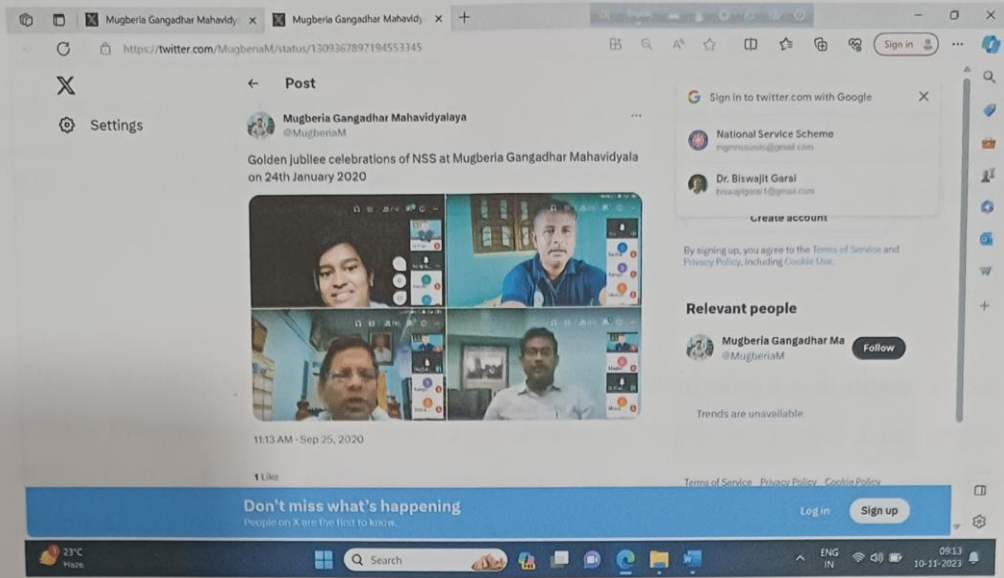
Mugberia Gangadhar Mahavidy ×
Mugberia Gangadhar Mahavidy ×
+
https://twitter.com/MugberiaM/status/1309367897194553345
Sign in

X
Settings

← Post

Mugberia Gangadhar Mahavidyalaya
@MugberiaM

Golden jubilee celebrations of NSS at Mugberia Gangadhar Mahavidyala on 24th January 2020

11:13 AM · Sep 25, 2020

1 Like

Sign in to twitter.com with Google ×
National Service Scheme
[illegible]@gmail.com
Dr. Biswajit Garai
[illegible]@gmail.com
Create account

By signing up, you agree to the Terms of Service and Privacy Policy, including Cookie Use.

Relevant people
Mugberia Gangadhar Ma
@MugberiaM
Follow

Trends are unavailable.

Terms of Service Privacy Policy Cookie Policy

Don't miss what's happening
People on X are the first to know.
Log in
Sign up

23°C
Haze
Search
ENG
IN
09:13
10-11-2023